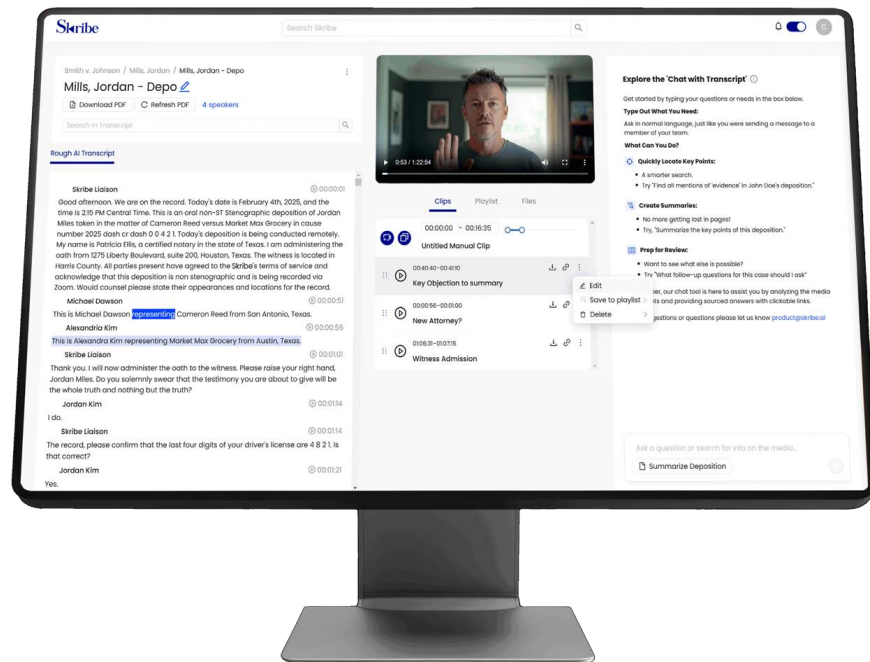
Skribe

Search Skribe

Smith v. Johnson / Mills, Jordan / Mills, Jordan - Depo

Mills, Jordan - Depo

Download PDF  Refresh PDF  4 speakers

Search in Transcript

Rough AI Transcript

Skribe Liaison 00:00:01
Good afternoon. We are on the record. Today's date is February 4th, 2025, and the time is 2:15 PM Central Time. This is an oral non-ST Stenographic deposition of Jordan Miles taken in the matter of Cameron Reed versus Market Max Grocery in cause number 2025 dash cr dash 0 0 4 2 1. Today's deposition is being conducted remotely. My name is Patricia Ellis, a certified notary in the state of Texas. I am administering the oath from 1275 Liberty Boulevard, suite 200, Houston, Texas. The witness is located in Harris County. All parties present have agreed to the Skribe's terms of service and acknowledge that this deposition is non stenographic and is being recorded via Zoom. Would counsel please state their appearances and locations for the record.

Michael Dawson 00:00:51
This is Michael Dawson representing Cameron Reed from San Antonio, Texas.

Alexandria Kim 00:00:56
This is Alexandra Kim representing Market Max Grocery from Austin, Texas.

Skribe Liaison 00:01:01
Thank you. I will now administer the oath to the witness. Please raise your right hand, Jordan Miles. Do you solemnly swear that the testimony you are about to give will be the whole truth and nothing but the truth?

Jordan Kim 00:01:14
I do.

Skribe Liaison 00:01:14
The record, please confirm that the last four digits of your driver's license are 4 8 2 1. Is that correct?

Jordan Kim 00:01:21
Yes.

0:53 / 1:22:54

Clips  Playlist  Files

00:00:00 - 00:16:35
Untitled Manual Clip

00:40:40–00:41:10
Key Objection to summary

00:00:56–00:01:00
New Attorney?

01:06:31–01:07:15
Witness Admission

Edit
Save to playlist
Delete

Explore the 'Chat with Transcript'

Get started by typing your questions or needs in the box below.

Type Out What You Need:
Ask in normal language, just like you were sending a message to a member of your team.

What Can You Do?

Quickly Locate Key Points:
• A smarter search.
• Try "Find all mentions of 'evidence' in John Doe's deposition."

Create Summaries:
• No more getting lost in pages!
• Try, "Summarize the key points of this deposition."

Prep for Review:
• Want to see what else is possible?
• Try "What follow-up questions for this case should I ask"

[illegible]er, our chat tool is here to assist you by analyzing the media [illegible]ts and providing sourced answers with clickable links.

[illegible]estions or questions please let us know product@skribe.ai

Ask a question or search for info on the media...

Summarize Deposition